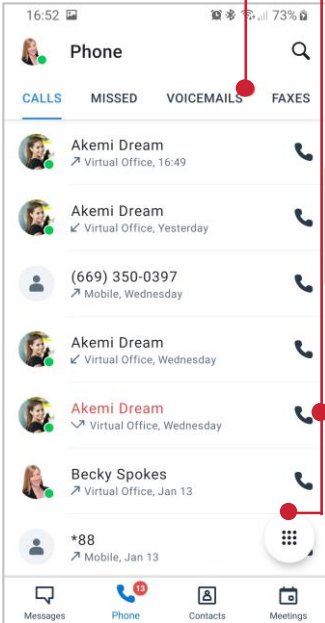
16:52 73%

Phone

CALLS MISSED VOICEMAILS FAXES

Akemi Dream
↗ Virtual Office, 16:49

Akemi Dream
↙ Virtual Office, Yesterday

(669) 350-0397
↗ Mobile, Wednesday

Akemi Dream
↙ Virtual Office, Wednesday

Akemi Dream
Virtual Office, Wednesday

Becky Spokes
↗ Virtual Office, Jan 13

*88
↗ Mobile, Jan 13

Messages Phone 13 Contacts Meetings